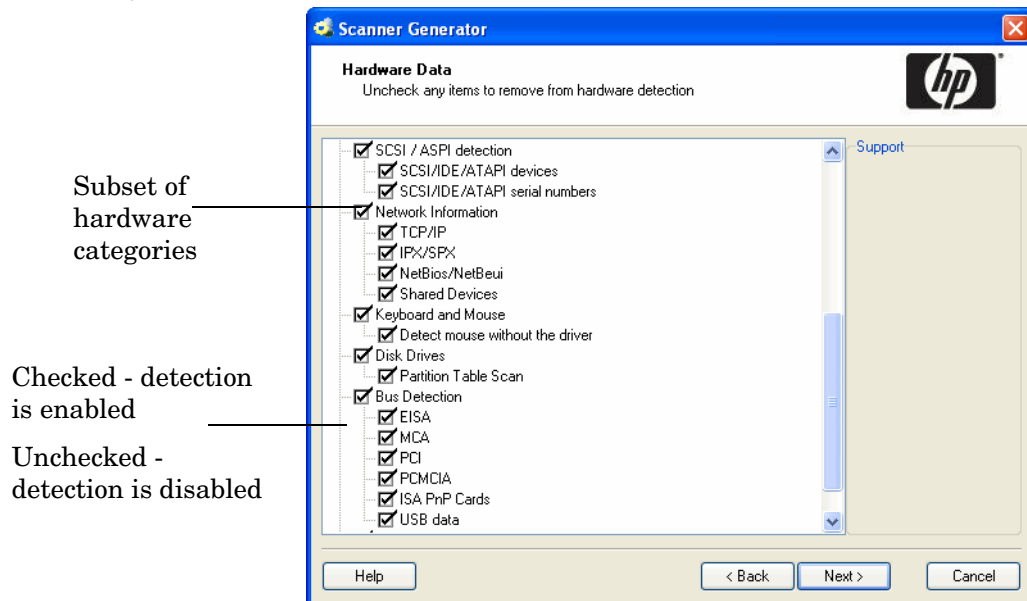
Scanner Generator

Hardware Data
Uncheck any items to remove from hardware detection

hp

Subset of hardware categories

Checked - detection is enabled

Unchecked - detection is disabled

SCSI / ASPI detection
SCSI/IDE/ATAPI devices
SCSI/IDE/ATAPI serial numbers
Network Information
TCP/IP
IPX/SPX
NetBios/NetBeui
Shared Devices
Keyboard and Mouse
Detect mouse without the driver
Disk Drives
Partition Table Scan
Bus Detection
EISA
MCA
PCI
PCMCIA
ISA PnP Cards
USB data

Support

Help
< Back
Next >
Cancel